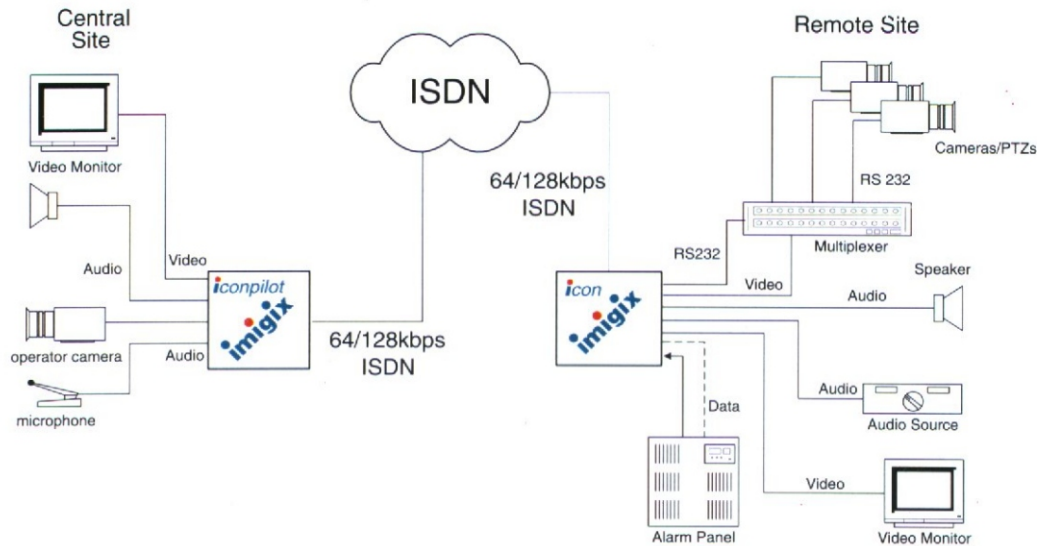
Central Site

Video Monitor

Video

Audio

iconpilot

imigix

operator camera

Audio

microphone

ISDN

64/128kbps ISDN

64/128kbps ISDN

Remote Site

Cameras/PTZs

RS 232

Multiplexer

RS232

Video

icon

imigix

Speaker

Audio

Audio

Audio Source

Data

Alarm Panel

Video

Video Monitor